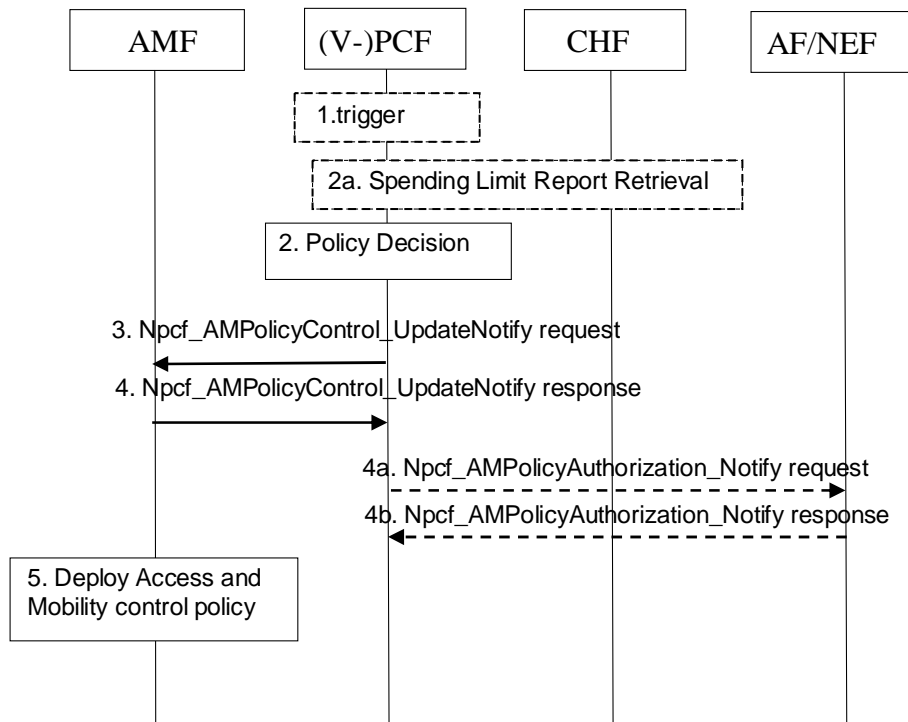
AMF

(V-)PCF

CHF

AF/NEF

1.trigger

2a. Spending Limit Report Retrieval

2. Policy Decision

3. Npcf_AMPolicyControl_UpdateNotify request

4. Npcf_AMPolicyControl_UpdateNotify response

4a. Npcf_AMPolicyAuthorization_Notify request

4b. Npcf_AMPolicyAuthorization_Notify response

5. Deploy Access and Mobility control policy